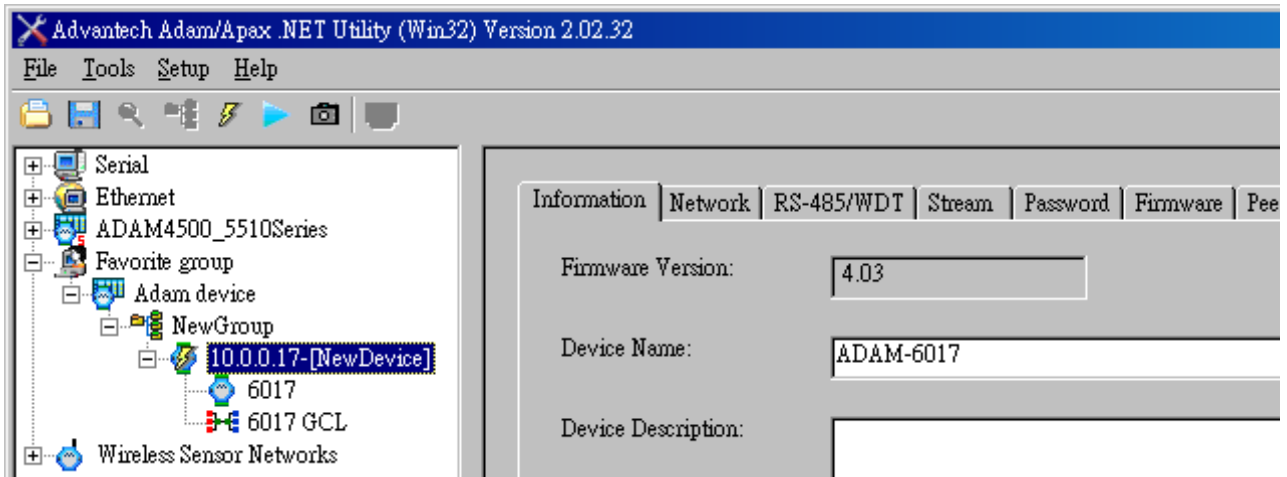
Advantech Adam/Apax .NET Utility (Win32) Version 2.02.32

File Tools Setup Help

Serial
Ethernet
ADAM4500_5510Series
Favorite group
Adam device
NewGroup
10.0.0.17-[NewDevice]
6017
6017 GCL
Wireless Sensor Networks

Information | Network | RS-485/WDT | Stream | Password | Firmware | Pee

Firmware Version: 4.03

Device Name: ADAM-6017

Device Description: